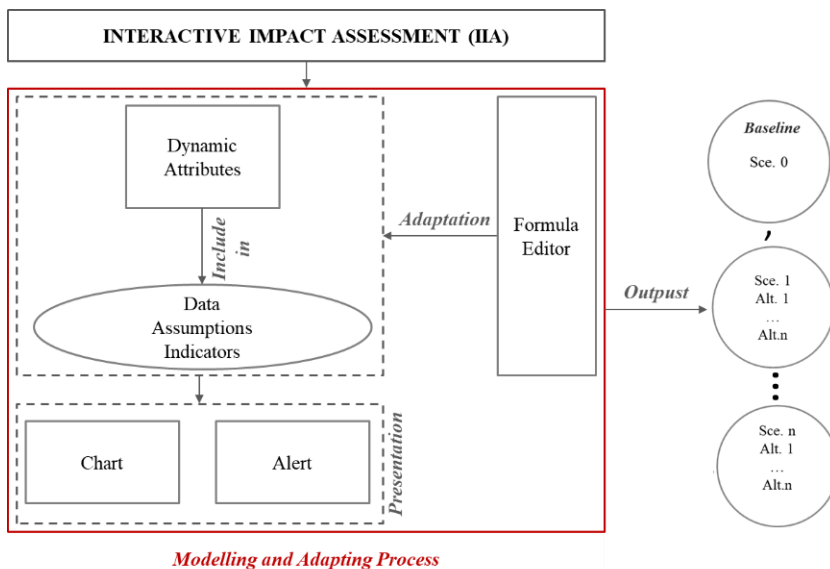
INTERACTIVE IMPACT ASSESSMENT (IIA)

Dynamic Attributes

Include in

Data Assumptions Indicators

Adaptation

Formula Editor

Chart

Alert

Presentation

Modelling and Adapting Process

Outpust

Baseline
Sce. 0

,

Sce. 1
Alt. 1
…
Alt.n

Sce. n
Alt. 1
…
Alt.n